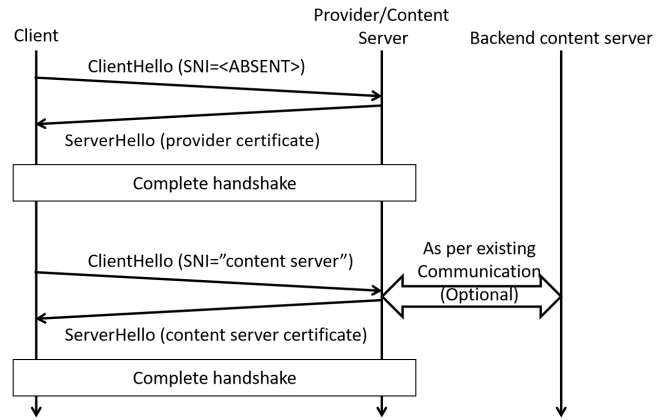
Client

Provider/Content Server

Backend content server

ClientHello (SNI=<ABSENT>)

ServerHello (provider certificate)

Complete handshake

ClientHello (SNI="content server")

As per existing Communication (Optional)

ServerHello (content server certificate)

Complete handshake